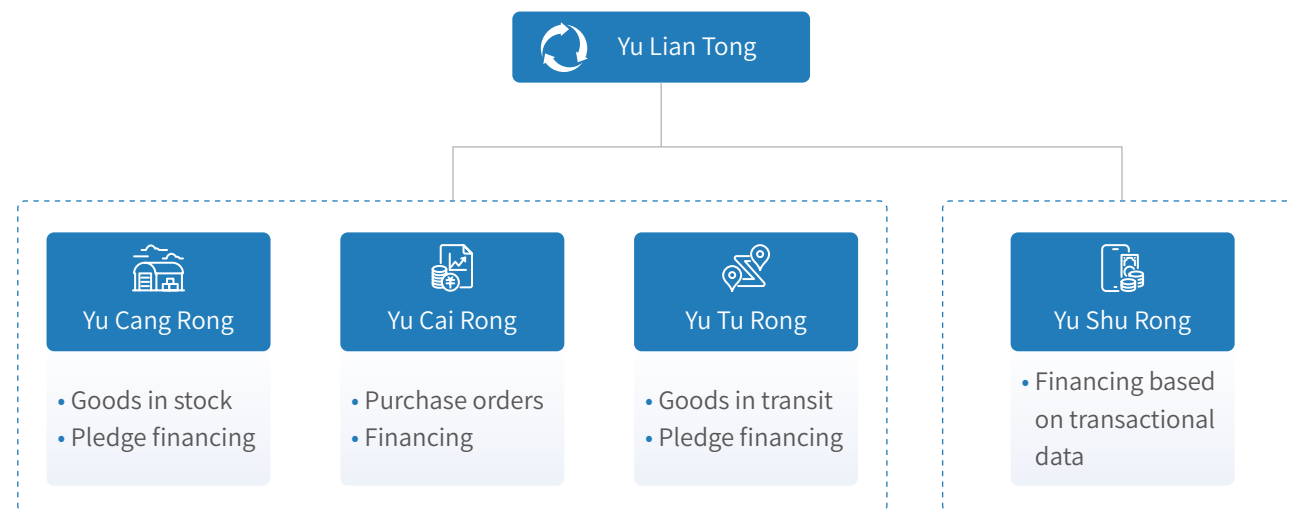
Yu Lian Tong

Yu Cang Rong

• Goods in stock
• Pledge financing

Yu Cai Rong

• Purchase orders
• Financing

Yu Tu Rong

• Goods in transit
• Pledge financing

Yu Shu Rong

• Financing based on transactional data